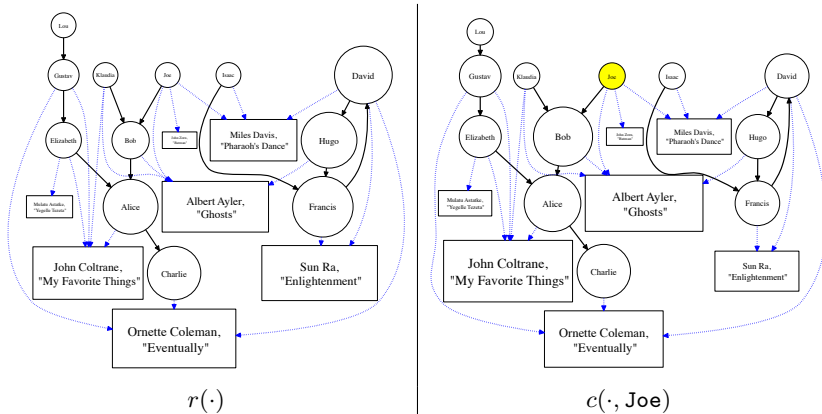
Lou

Gustav

Klaudia

Joe

Isaac

David

Elizabeth

Bob

John Zorn, "Batman"

Miles Davis, "Pharaoh's Dance"

Hugo

Mulatu Astatke, "Yegelle Tezeta"

Alice

Albert Ayler, "Ghosts"

Francis

John Coltrane, "My Favorite Things"

Charlie

Sun Ra, "Enlightenment"

Ornette Coleman, "Eventually"

$r(\cdot)$

Lou

Gustav

Klaudia

Joe

Isaac

David

Elizabeth

Bob

John Zorn, "Batman"

Miles Davis, "Pharaoh's Dance"

Hugo

Mulatu Astatke, "Yegelle Tezeta"

Alice

Albert Ayler, "Ghosts"

Francis

John Coltrane, "My Favorite Things"

Charlie

Sun Ra, "Enlightenment"

Ornette Coleman, "Eventually"

$c(\cdot, \texttt{Joe})$